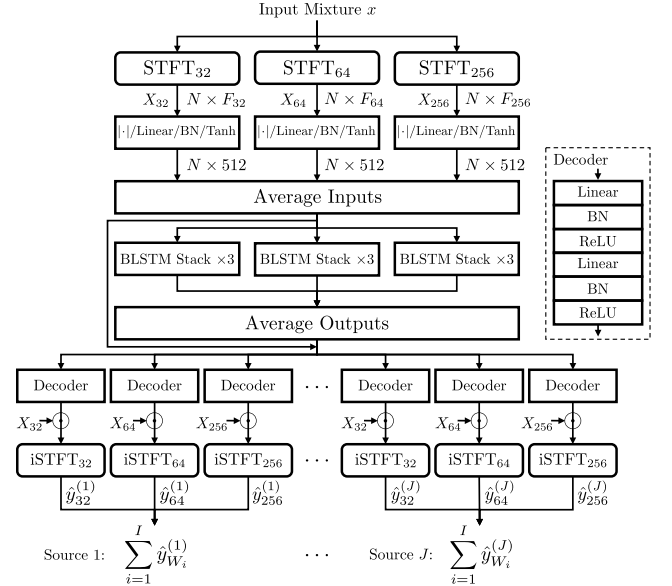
Input Mixture $x$

STFT$_{32}$
STFT$_{64}$
STFT$_{256}$

$X_{32}$ $N \times F_{32}$
$X_{64}$ $N \times F_{64}$
$X_{256}$ $N \times F_{256}$

$|\cdot|$/Linear/BN/Tanh
$|\cdot|$/Linear/BN/Tanh
$|\cdot|$/Linear/BN/Tanh

$N \times 512$
$N \times 512$
$N \times 512$

Average Inputs

BLSTM Stack $\times 3$
BLSTM Stack $\times 3$
BLSTM Stack $\times 3$

Average Outputs

Decoder
Linear
BN
ReLU
Linear
BN
ReLU

Decoder
Decoder
Decoder
$\cdots$
Decoder
Decoder
Decoder

$X_{32}$
$X_{64}$
$X_{256}$
$X_{32}$
$X_{64}$
$X_{256}$

iSTFT$_{32}$
iSTFT$_{64}$
iSTFT$_{256}$
$\cdots$
iSTFT$_{32}$
iSTFT$_{64}$
iSTFT$_{256}$

$\hat{y}_{32}^{(1)}$ $\hat{y}_{64}^{(1)}$ $\hat{y}_{256}^{(1)}$
$\hat{y}_{32}^{(J)}$ $\hat{y}_{64}^{(J)}$ $\hat{y}_{256}^{(J)}$

Source 1: $\sum_{i=1}^{I} \hat{y}_{W_i}^{(1)}$
$\cdots$
Source $J$: $\sum_{i=1}^{I} \hat{y}_{W_i}^{(J)}$